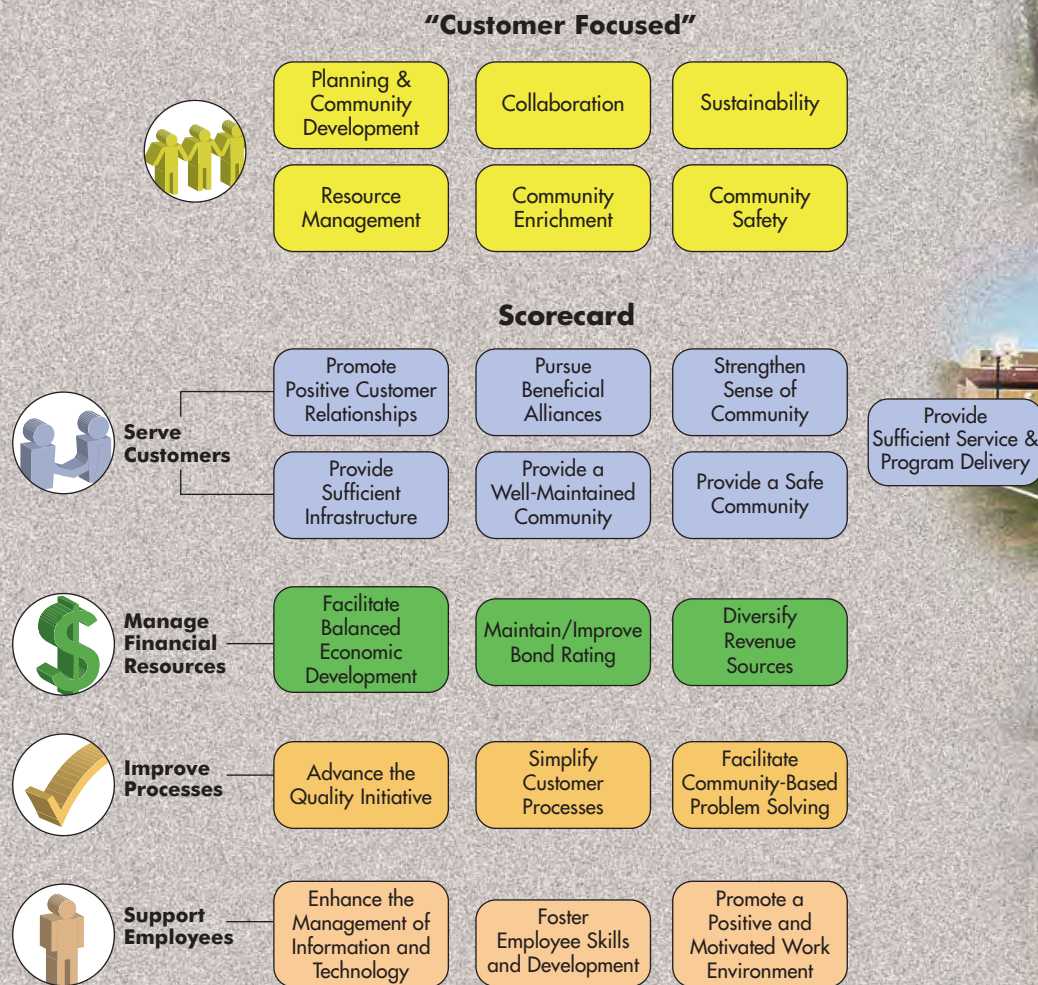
"Customer Focused"

Planning & Community Development

Collaboration

Sustainability

Resource Management

Community Enrichment

Community Safety

Scorecard

Serve Customers

Promote Positive Customer Relationships

Pursue Beneficial Alliances

Strengthen Sense of Community

Provide Sufficient Service & Program Delivery

Provide Sufficient Infrastructure

Provide a Well-Maintained Community

Provide a Safe Community

Manage Financial Resources

Facilitate Balanced Economic Development

Maintain/Improve Bond Rating

Diversify Revenue Sources

Improve Processes

Advance the Quality Initiative

Simplify Customer Processes

Facilitate Community-Based Problem Solving

Support Employees

Enhance the Management of Information and Technology

Foster Employee Skills and Development

Promote a Positive and Motivated Work Environment